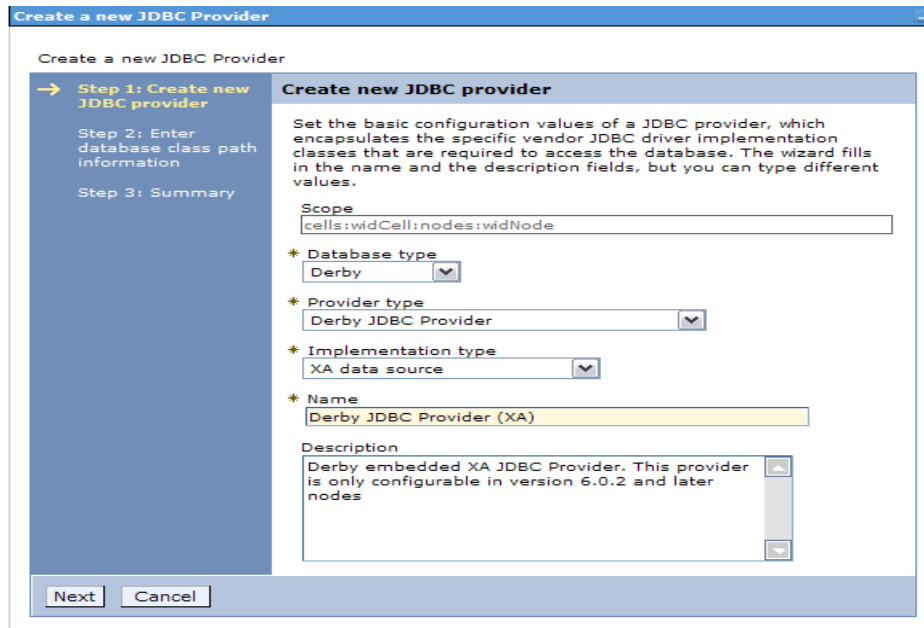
Create a new JDBC Provider

Create a new JDBC Provider

→ Step 1: Create new JDBC provider

Step 2: Enter database class path information

Step 3: Summary

Create new JDBC provider

Set the basic configuration values of a JDBC provider, which encapsulates the specific vendor JDBC driver implementation classes that are required to access the database. The wizard fills in the name and the description fields, but you can type different values.

Scope
cells:widCell:nodes:widNode

* Database type
Derby

* Provider type
Derby JDBC Provider

* Implementation type
XA data source

* Name
Derby JDBC Provider (XA)

Description
Derby embedded XA JDBC Provider. This provider is only configurable in version 6.0.2 and later nodes

Next Cancel